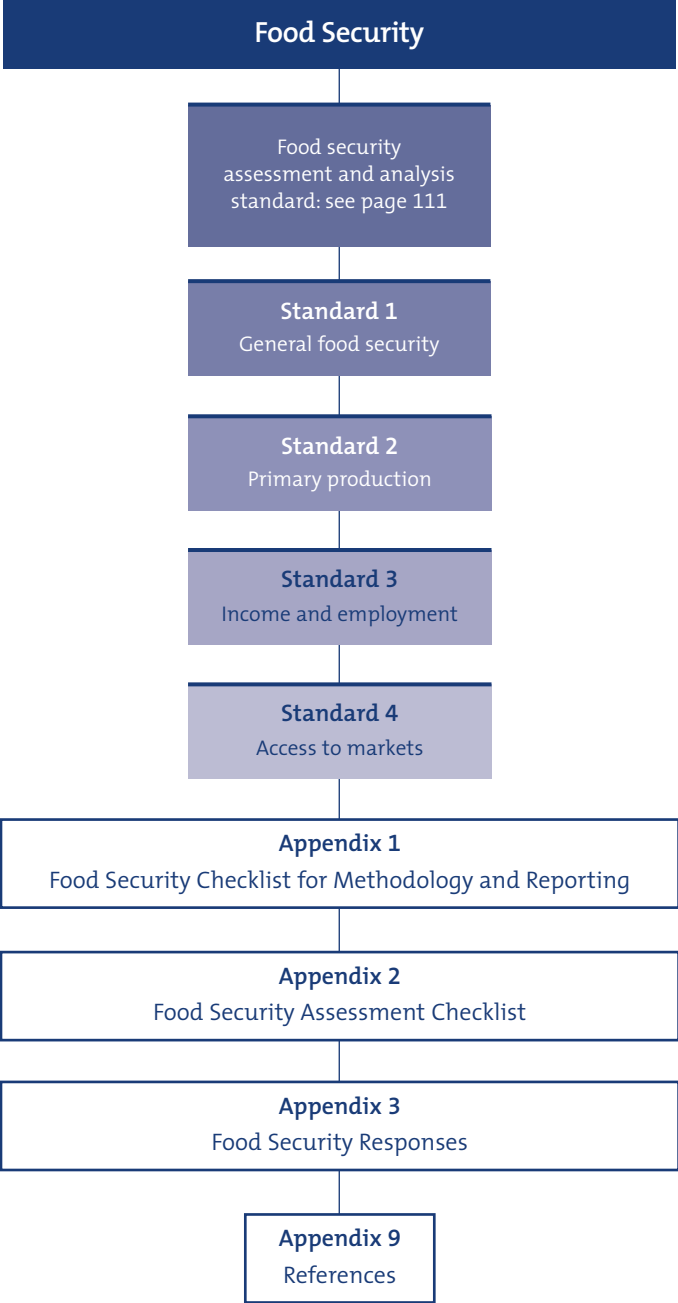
Food Security

Food security assessment and analysis standard: see page 111

Standard 1
General food security

Standard 2
Primary production

Standard 3
Income and employment

Standard 4
Access to markets

Appendix 1
Food Security Checklist for Methodology and Reporting

Appendix 2
Food Security Assessment Checklist

Appendix 3
Food Security Responses

Appendix 9
References